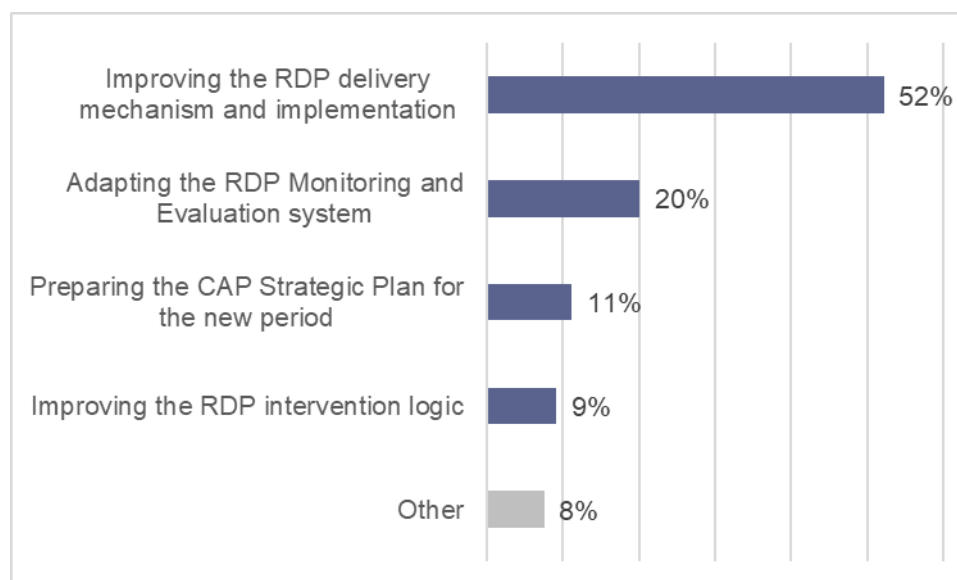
Improving the RDP delivery mechanism and implementation 52%

Adapting the RDP Monitoring and Evaluation system 20%

Preparing the CAP Strategic Plan for the new period 11%

Improving the RDP intervention logic 9%

Other 8%